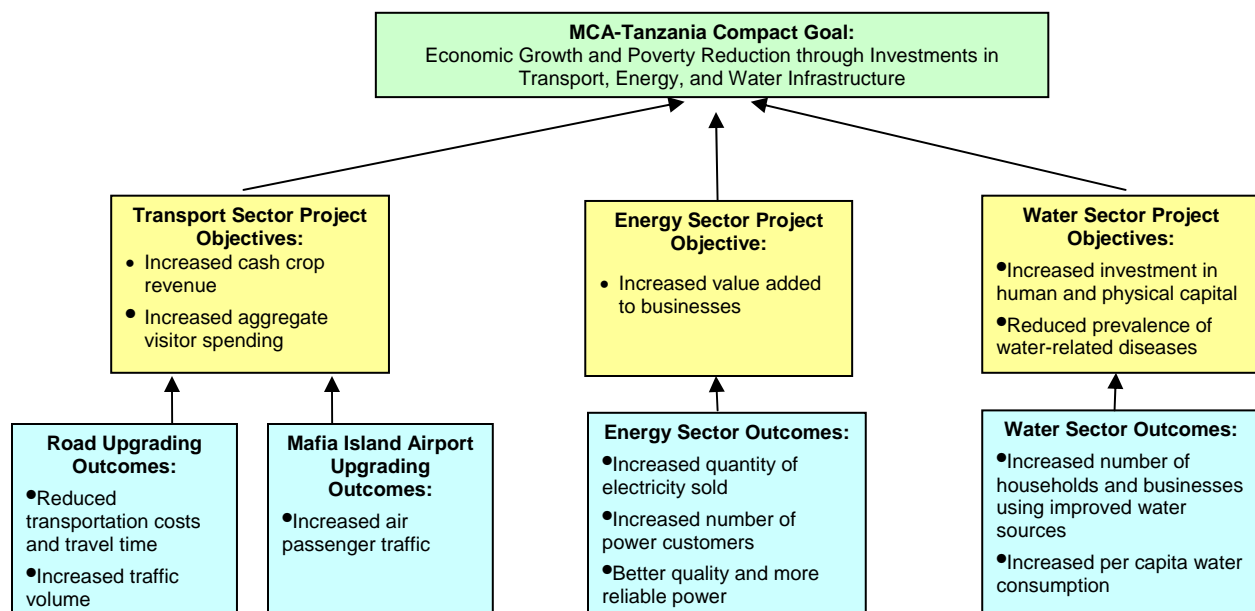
**MCA-Tanzania Compact Goal:**
Economic Growth and Poverty Reduction through Investments in Transport, Energy, and Water Infrastructure

**Transport Sector Project Objectives:**
• Increased cash crop revenue
• Increased aggregate visitor spending

**Energy Sector Project Objective:**
• Increased value added to businesses

**Water Sector Project Objectives:**
• Increased investment in human and physical capital
• Reduced prevalence of water-related diseases

**Road Upgrading Outcomes:**
• Reduced transportation costs and travel time
• Increased traffic volume

**Mafia Island Airport Upgrading Outcomes:**
• Increased air passenger traffic

**Energy Sector Outcomes:**
• Increased quantity of electricity sold
• Increased number of power customers
• Better quality and more reliable power

**Water Sector Outcomes:**
• Increased number of households and businesses using improved water sources
• Increased per capita water consumption